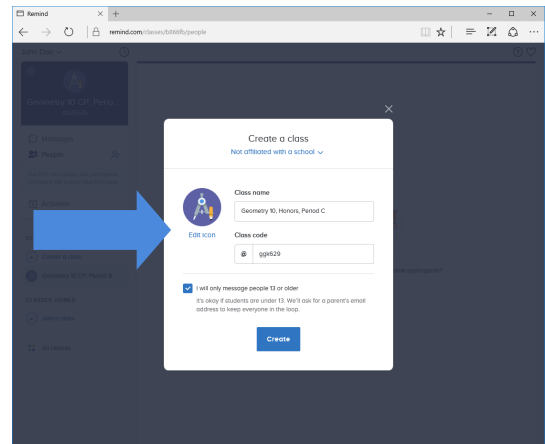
Remind

remind.com/classes/b8l6fb/people

Create a class

Not affiliated with a school

Edit icon

Class name

Geometry 10, Honors, Period C

Class code

@ ggk629

I will only message people 13 or older

It's okay if students are under 13. We'll ask for a parent's email address to keep everyone in the loop.

Create

Geometry 10 CP, Period
Messages
People
Geometry 10 CP, Period B
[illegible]